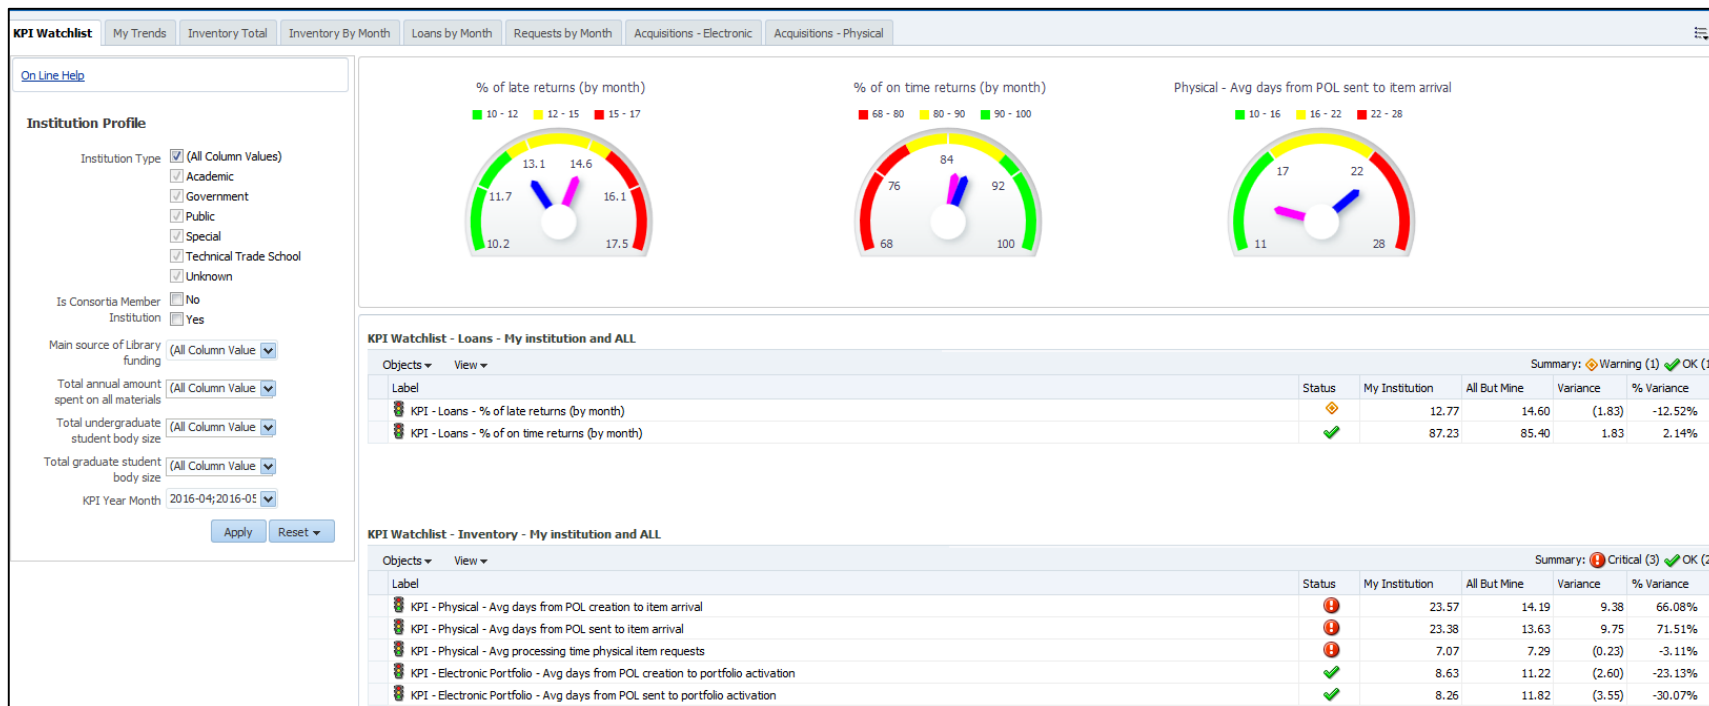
KPI Watchlist | My Trends | Inventory Total | Inventory By Month | Loans by Month | Requests by Month | Acquisitions - Electronic | Acquisitions - Physical

On Line Help

Institution Profile

Institution Type
(All Column Values)
Academic
Government
Public
Special
Technical Trade School
Unknown

Is Consortia Member Institution
No
Yes

Main source of Library funding (All Column Value

Total annual amount spent on all materials (All Column Value

Total undergraduate student body size (All Column Value

Total graduate student body size (All Column Value

KPI Year Month 2016-04;2016-05

Apply Reset

% of late returns (by month)
10 - 12 12 - 15 15 - 17
13.1 14.6 11.7 16.1 10.2 17.5

% of on time returns (by month)
68 - 80 80 - 90 90 - 100
84 76 92 68 100

Physical - Avg days from POL sent to item arrival
10 - 16 16 - 22 22 - 28
17 22 11 28

KPI Watchlist - Loans - My institution and ALL

Objects View Summary: Warning (1) OK (

| Label | Status | My Institution | All But Mine | Variance | % Variance |
|---|---|---|---|---|---|
| KPI - Loans - % of late returns (by month) | | 12.77 | 14.60 | (1.83) | -12.52% |
| KPI - Loans - % of on time returns (by month) | | 87.23 | 85.40 | 1.83 | 2.14% |

KPI Watchlist - Inventory - My institution and ALL

Objects View Summary: Critical (3) OK (

| Label | Status | My Institution | All But Mine | Variance | % Variance |
|---|---|---|---|---|---|
| KPI - Physical - Avg days from POL creation to item arrival | | 23.57 | 14.19 | 9.38 | 66.08% |
| KPI - Physical - Avg days from POL sent to item arrival | | 23.38 | 13.63 | 9.75 | 71.51% |
| KPI - Physical - Avg processing time physical item requests | | 7.07 | 7.29 | (0.23) | -3.11% |
| KPI - Electronic Portfolio - Avg days from POL creation to portfolio activation | | 8.63 | 11.22 | (2.60) | -23.13% |
| KPI - Electronic Portfolio - Avg days from POL sent to portfolio activation | | 8.26 | 11.82 | (3.55) | -30.07% |